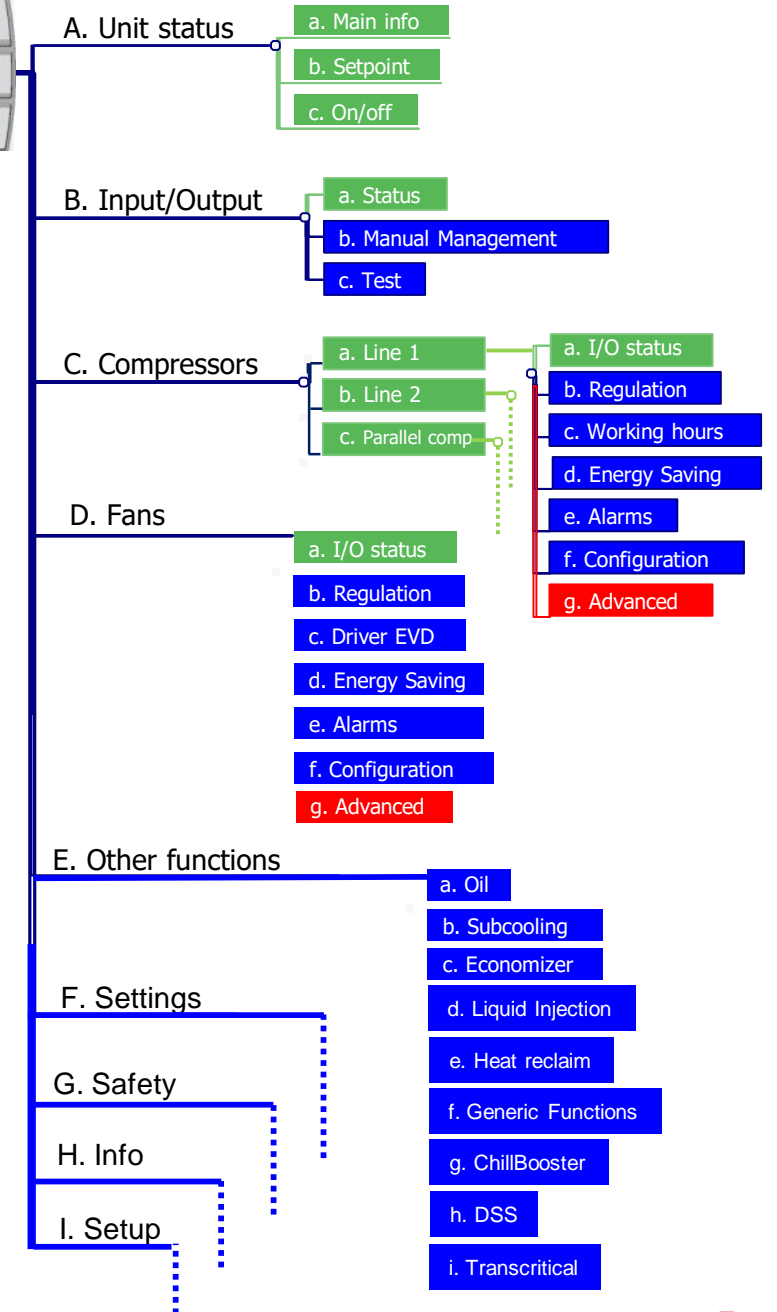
A. Unit status
a. Main info
b. Setpoint
c. On/off

B. Input/Output
a. Status
b. Manual Management
c. Test

C. Compressors
a. Line 1
b. Line 2
c. Parallel comp
a. I/O status
b. Regulation
c. Working hours
d. Energy Saving
e. Alarms
f. Configuration
g. Advanced

D. Fans
a. I/O status
b. Regulation
c. Driver EVD
d. Energy Saving
e. Alarms
f. Configuration
g. Advanced

E. Other functions
a. Oil
b. Subcooling
c. Economizer
d. Liquid Injection
e. Heat reclaim
f. Generic Functions
g. ChillBooster
h. DSS
i. Transcritical

F. Settings

G. Safety

H. Info

I. Setup